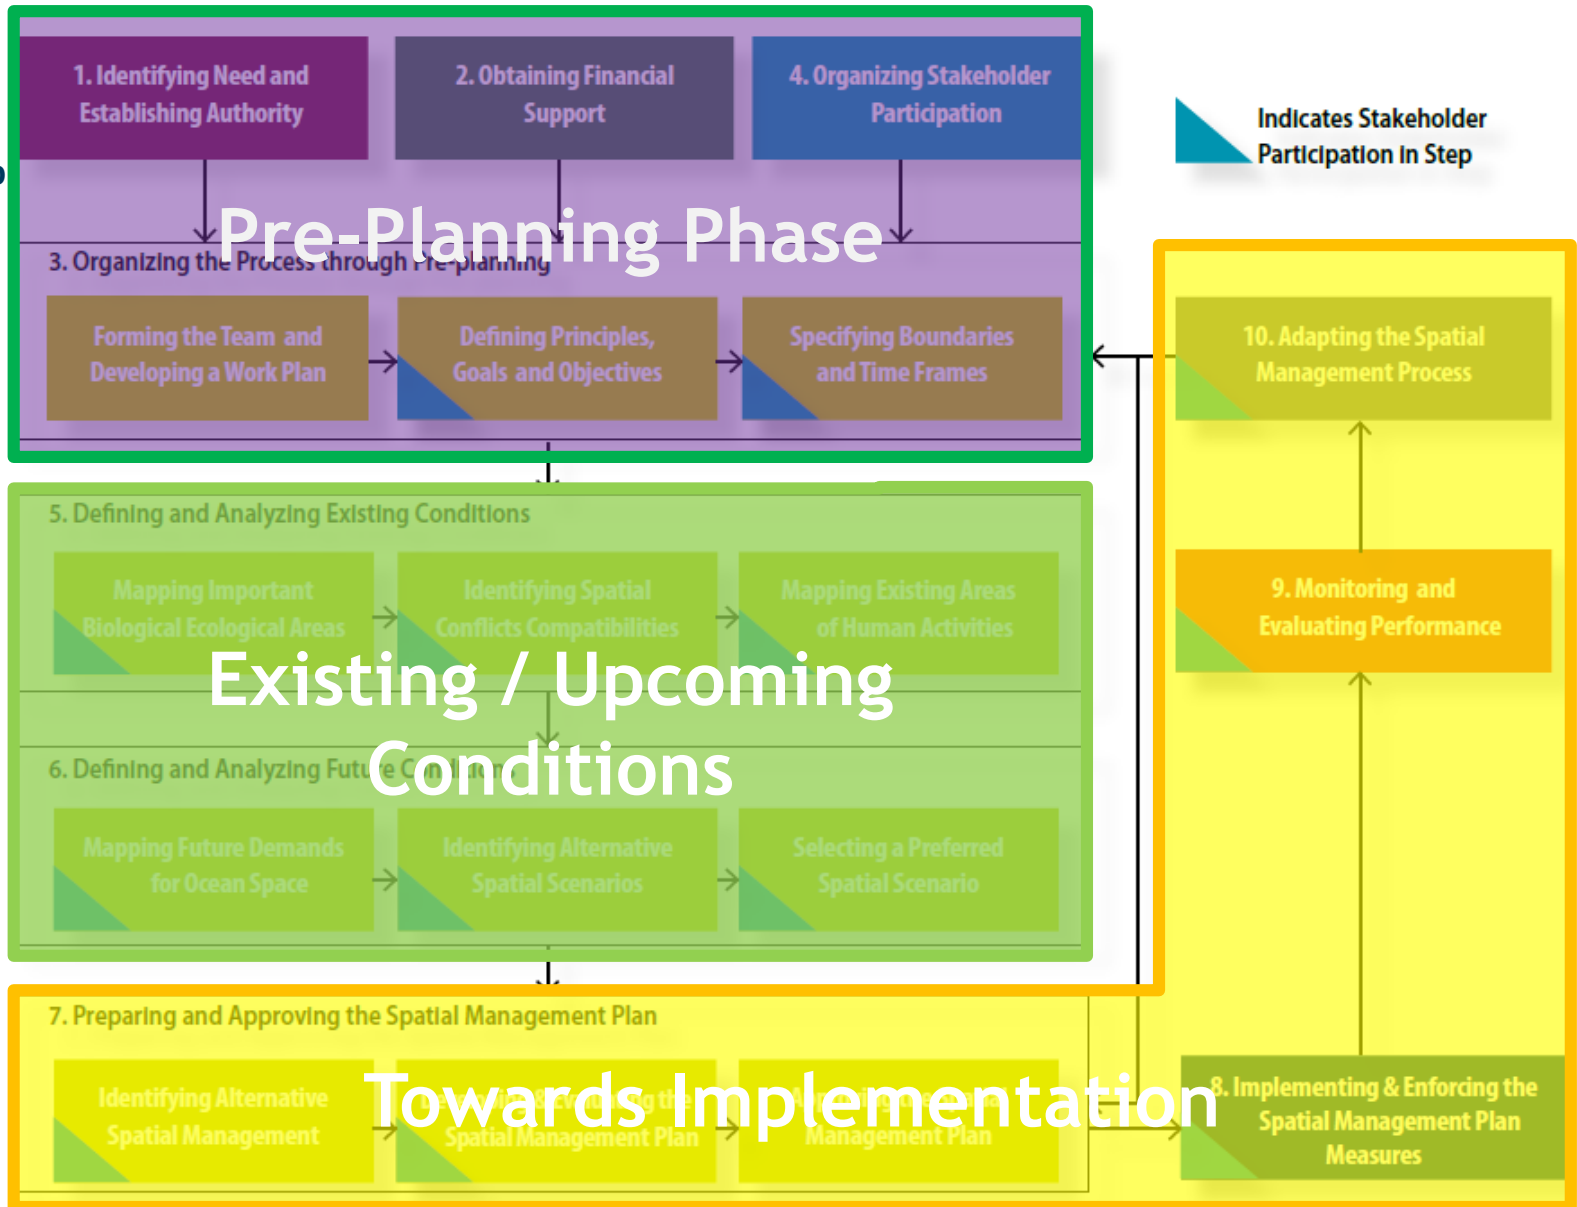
1. Identifying Need and Establishing Authority

2. Obtaining Financial Support

4. Organizing Stakeholder Participation

Indicates Stakeholder Participation in Step

Pre-Planning Phase

3. Organizing the Process through Pre-planning

Forming the Team and Developing a Work Plan

Defining Principles, Goals and Objectives

Specifying Boundaries and Time Frames

10. Adapting the Spatial Management Process

5. Defining and Analyzing Existing Conditions

Mapping Important Biological Ecological Areas

Identifying Spatial Conflicts Compatibilities

Mapping Existing Areas of Human Activities

9. Monitoring and Evaluating Performance

Existing / Upcoming Conditions

6. Defining and Analyzing Futu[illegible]

Mapping Future Demands for Ocean Space

Identifying Alternative Spatial Scenarios

Selecting a Preferred Spatial Scenario

7. Preparing and Approving the Spatial Management Plan

Identifying Alternative Spatial Management

Towards Implementation

Spatial Management Plan

Management Plan

8. Implementing & Enforcing the Spatial Management Plan Measures